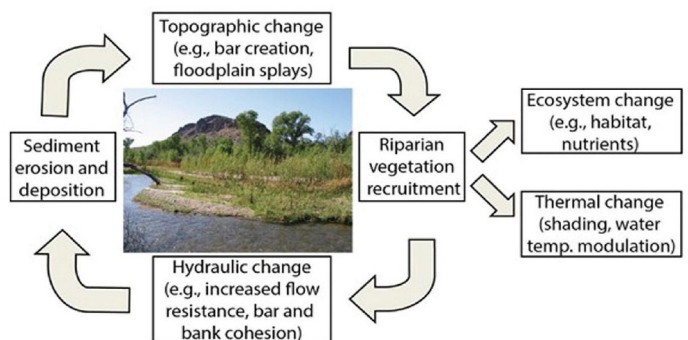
Topographic change (e.g., bar creation, floodplain splays)

Sediment erosion and deposition

Riparian vegetation recruitment

Ecosystem change (e.g., habitat, nutrients)

Thermal change (shading, water temp. modulation)

Hydraulic change (e.g., increased flow resistance, bar and bank cohesion)